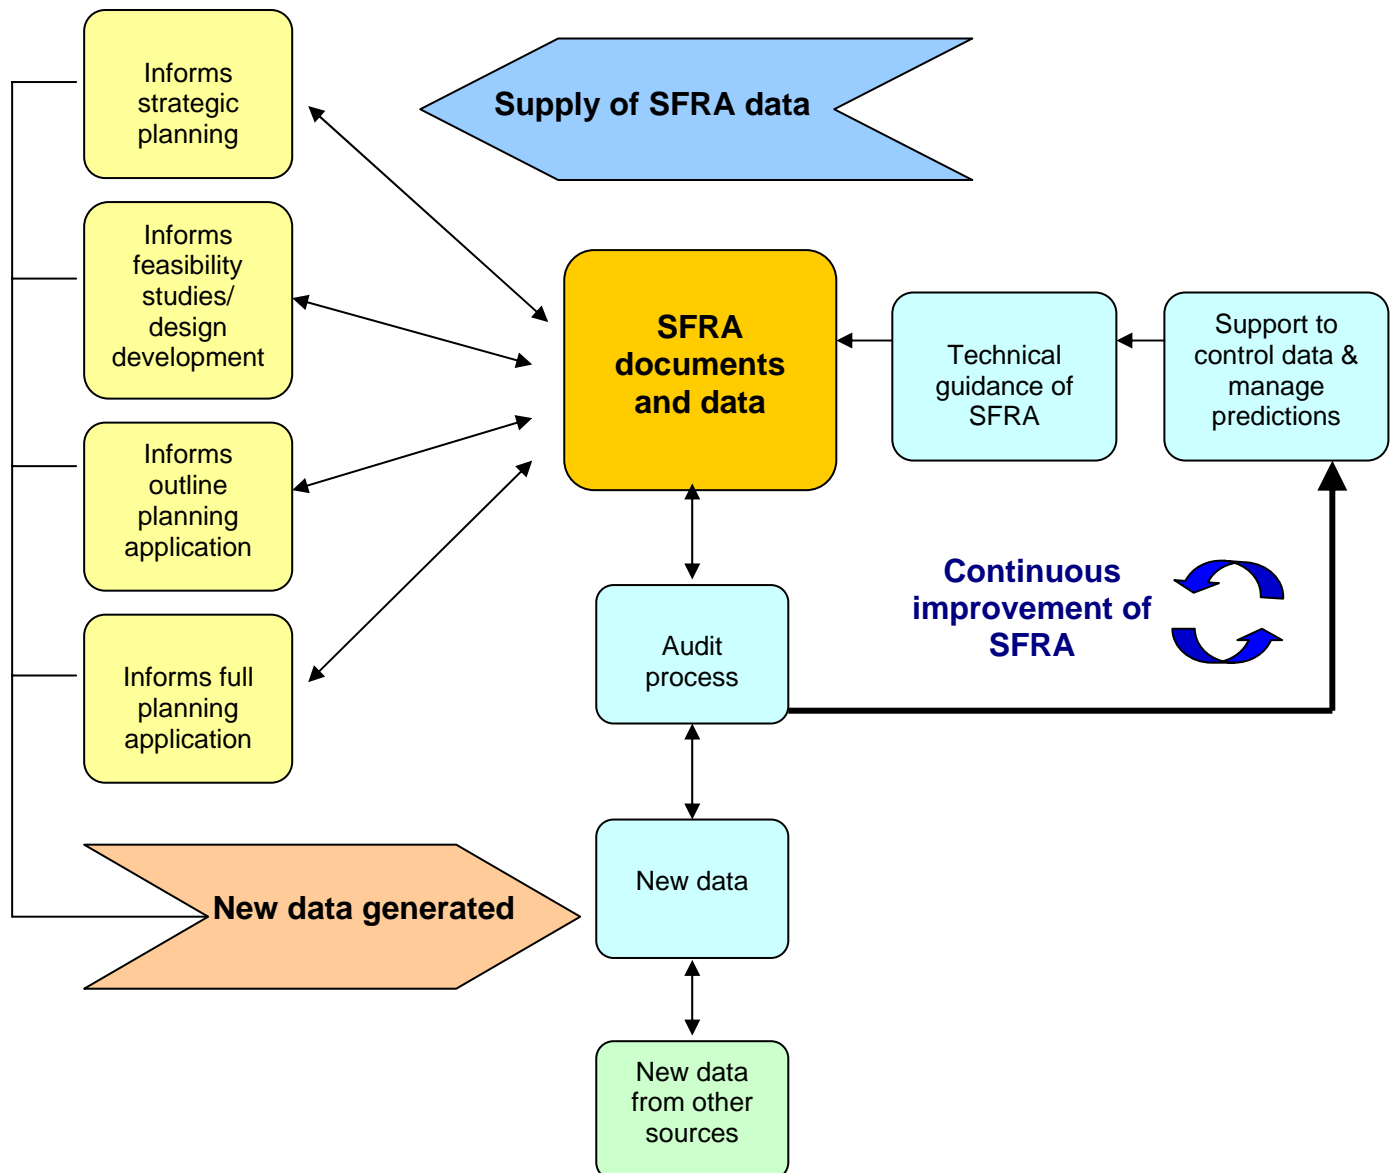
Informs strategic planning

Supply of SFRA data

Informs feasibility studies/ design development

SFRA documents and data

Technical guidance of SFRA

Support to control data & manage predictions

Informs outline planning application

Continuous improvement of SFRA

Audit process

Informs full planning application

New data generated

New data

New data from other sources